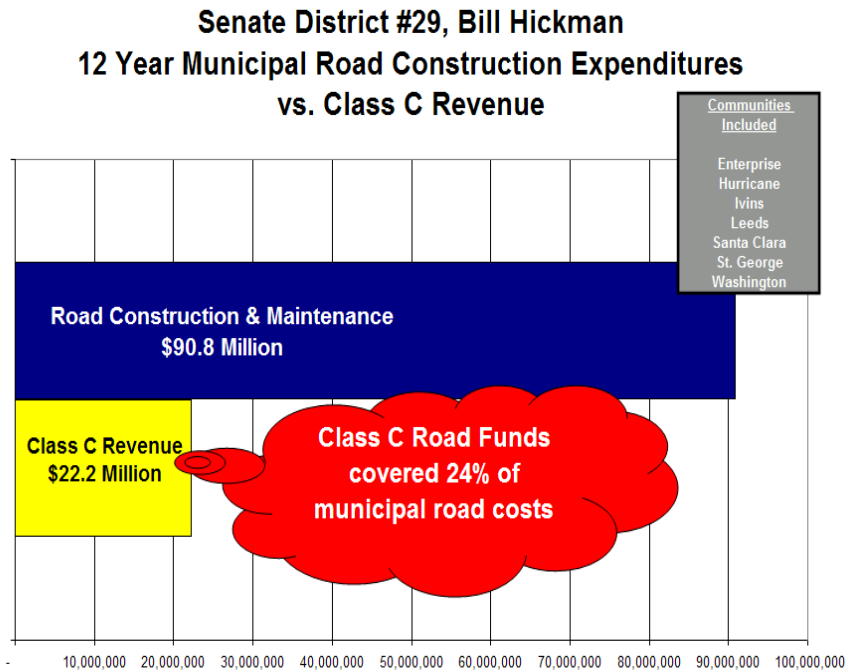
Senate District #29, Bill Hickman
12 Year Municipal Road Construction Expenditures vs. Class C Revenue

Communities Included

Enterprise
Hurricane
Ivins
Leeds
Santa Clara
St. George
Washington

Road Construction & Maintenance
$90.8 Million

Class C Revenue
$22.2 Million

Class C Road Funds covered 24% of municipal road costs

- 10,000,000 20,000,000 30,000,000 40,000,000 50,000,000 60,000,000 70,000,000 80,000,000 90,000,000 100,000,000